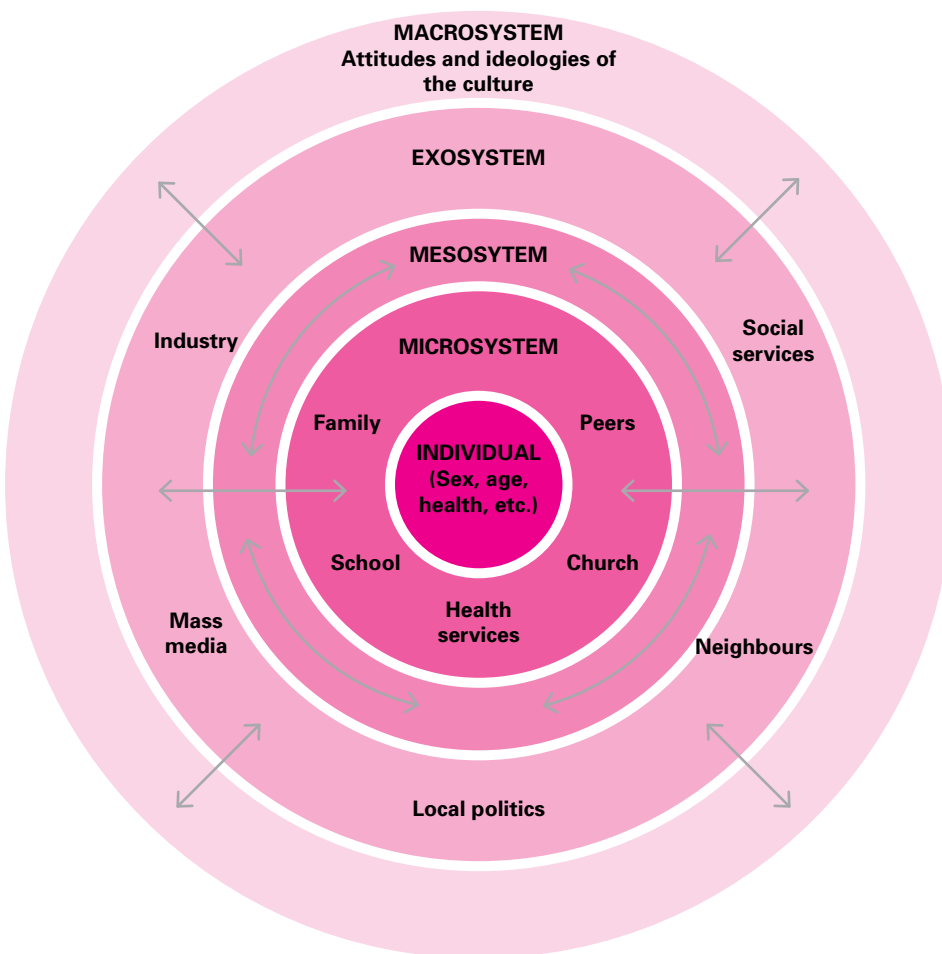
MACROSYSTEM
Attitudes and ideologies of the culture

EXOSYSTEM

MESOSYTEM

Industry

Social services

MICROSYSTEM

Family

Peers

INDIVIDUAL (Sex, age, health, etc.)

School

Church

Health services

Mass media

Neighbours

Local politics